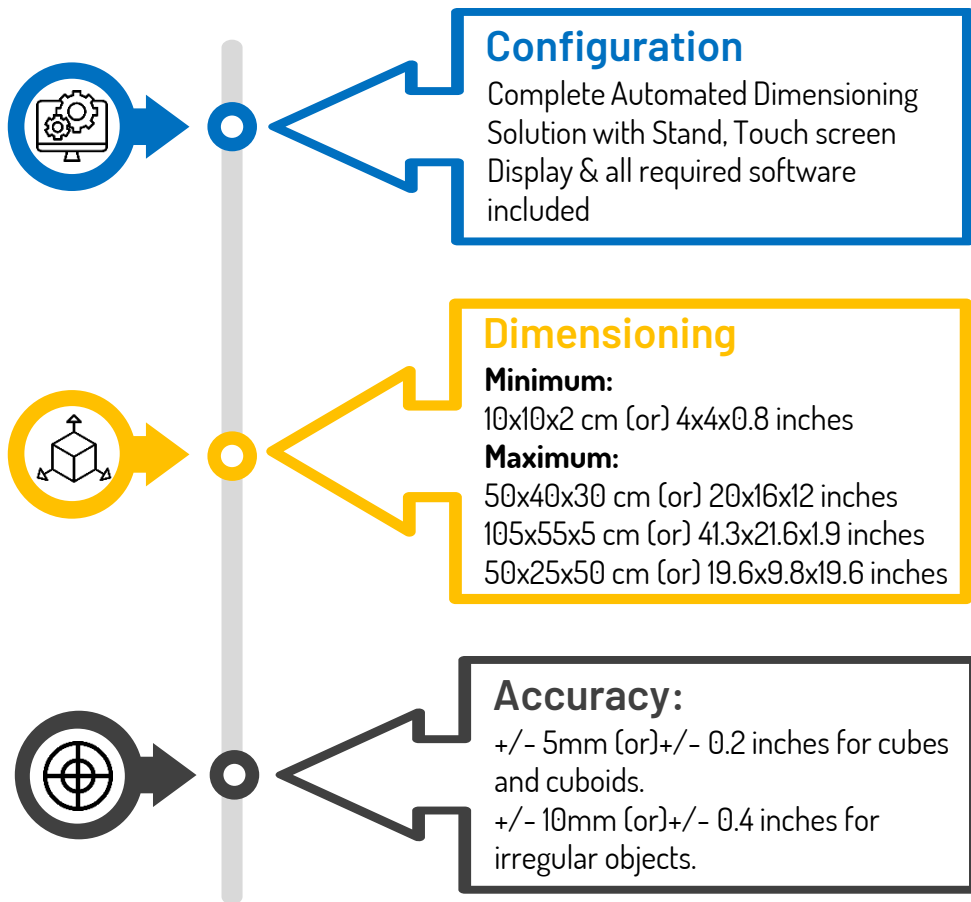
Configuration
Complete Automated Dimensioning Solution with Stand, Touch screen Display & all required software included

Dimensioning
Minimum:
10x10x2 cm (or) 4x4x0.8 inches
Maximum:
50x40x30 cm (or) 20x16x12 inches
105x55x5 cm (or) 41.3x21.6x1.9 inches
50x25x50 cm (or) 19.6x9.8x19.6 inches

Accuracy:
+/- 5mm (or)+/- 0.2 inches for cubes and cuboids.
+/- 10mm (or)+/- 0.4 inches for irregular objects.